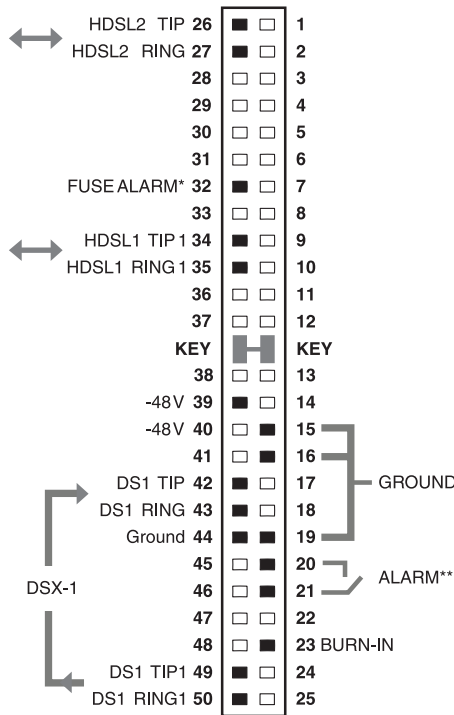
HDSL2 TIP 26 1
HDSL2 RING 27 2
28 3
29 4
30 5
31 6
FUSE ALARM* 32 7
33 8
HDSL1 TIP1 34 9
HDSL1 RING1 35 10
36 11
37 12
KEY KEY
38 13
-48V 39 14
-48V 40 15
41 16
DS1 TIP 42 17
DS1 RING 43 18
Ground 44 19
45 20
46 21
47 22
48 23 BURN-IN
DS1 TIP1 49 24
DS1 RING1 50 25

GROUND

ALARM**

DSX-1